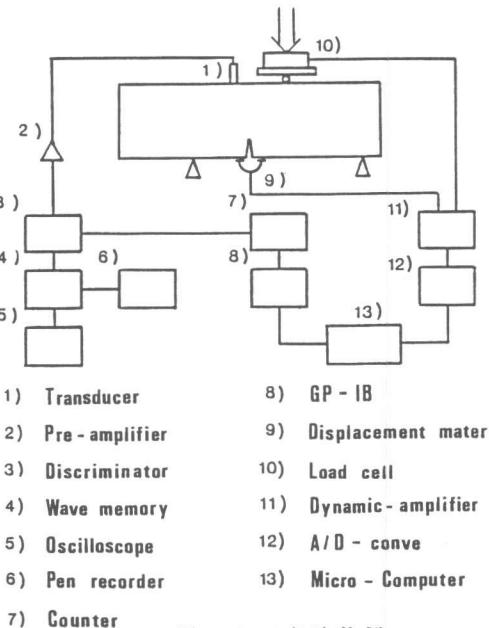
10)

1)

2)

9)

3)

7)

11)

4)

6)

8)

12)

5)

13)

1) Transducer
2) Pre-amplifier
3) Discriminator
4) Wave memory
5) Oscilloscope
6) Pen recorder
7) Counter

8) GP - IB
9) Displacement mater
10) Load cell
11) Dynamic-amplifier
12) A/D - conve
13) Micro - Computer